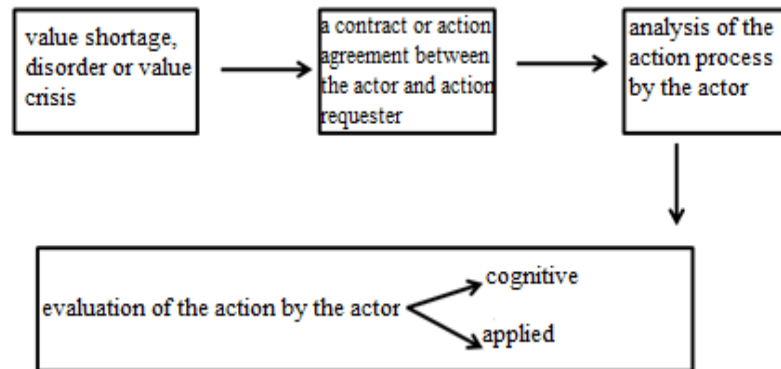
value shortage, disorder or value crisis

a contract or action agreement between the actor and action requester

analysis of the action process by the actor

evaluation of the action by the actor

cognitive

applied